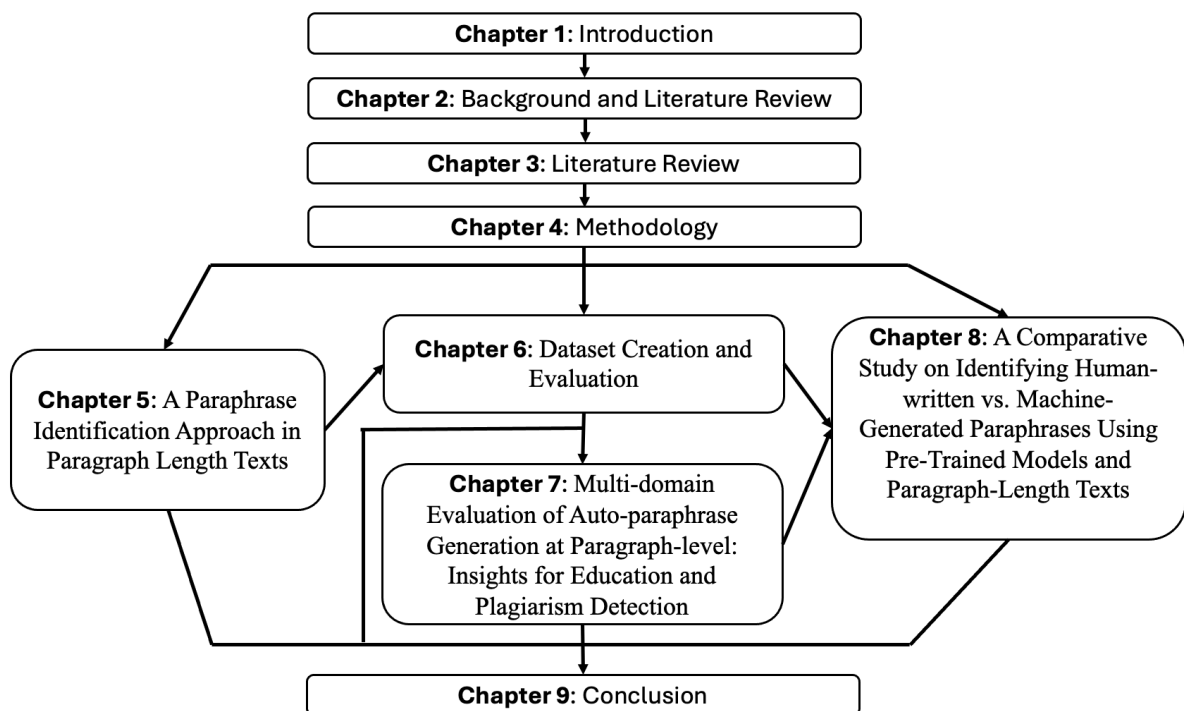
**Chapter 1**: Introduction

**Chapter 2:** Background and Literature Review

**Chapter 3**: Literature Review

**Chapter 4**: Methodology

**Chapter 5**: A Paraphrase Identification Approach in Paragraph Length Texts

**Chapter 6**: Dataset Creation and Evaluation

**Chapter 7**: Multi-domain Evaluation of Auto-paraphrase Generation at Paragraph-level: Insights for Education and Plagiarism Detection

**Chapter 8**: A Comparative Study on Identifying Human-written vs. Machine-Generated Paraphrases Using Pre-Trained Models and Paragraph-Length Texts

**Chapter 9**: Conclusion